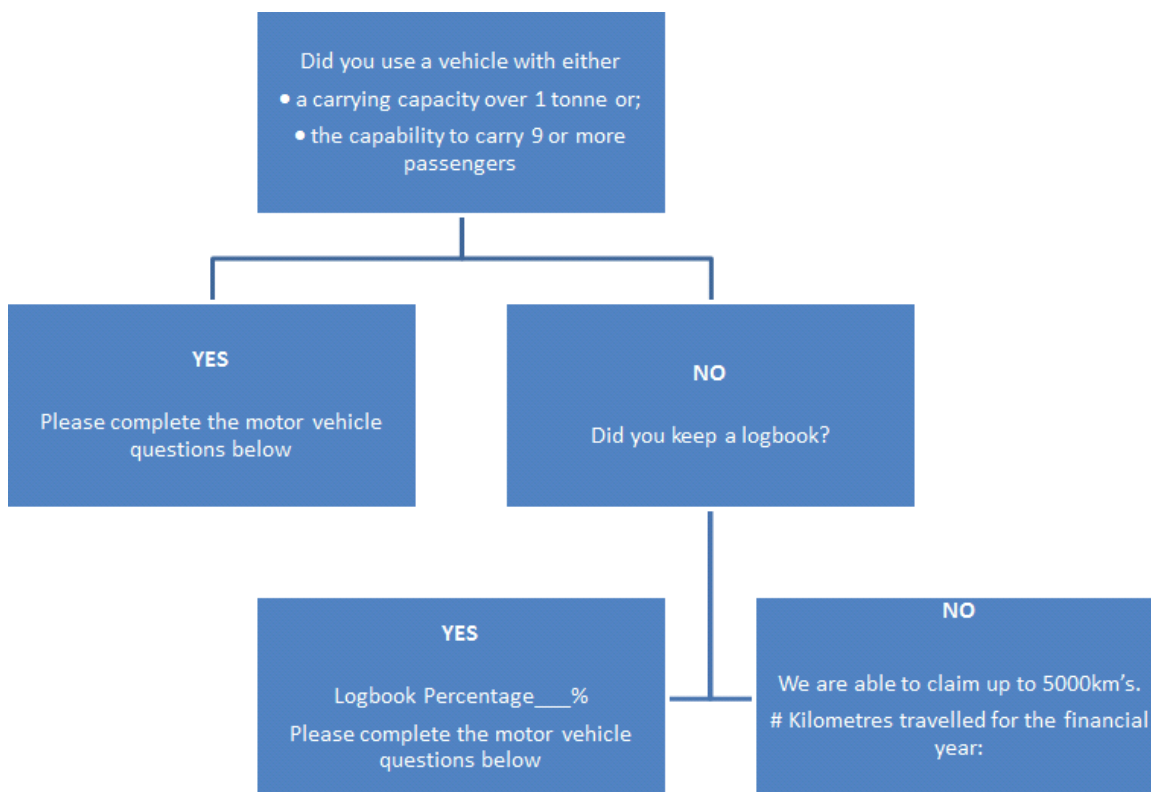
Did you use a vehicle with either

• a carrying capacity over 1 tonne or;

• the capability to carry 9 or more passengers

YES

Please complete the motor vehicle questions below

NO

Did you keep a logbook?

YES

Logbook Percentage___%

Please complete the motor vehicle questions below

NO

We are able to claim up to 5000km's.

# Kilometres travelled for the financial year: